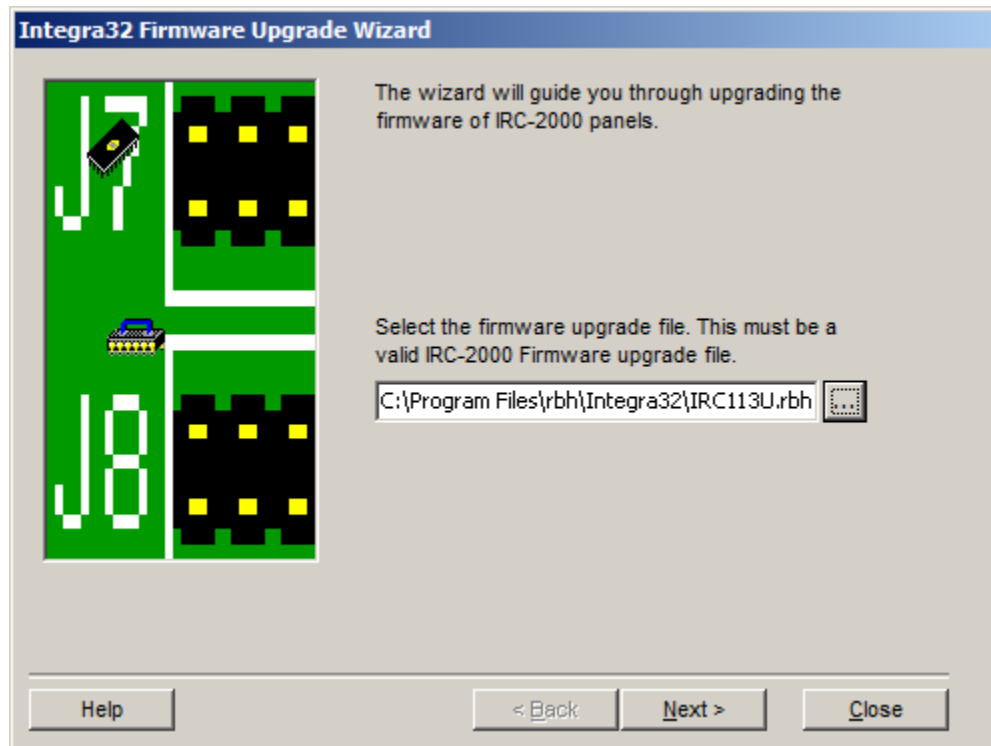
Integra32 Firmware Upgrade Wizard

J7

J8

The wizard will guide you through upgrading the firmware of IRC-2000 panels.

Select the firmware upgrade file. This must be a valid IRC-2000 Firmware upgrade file.

C:\Program Files\rbh\Integra32\IRC113U.rbh

...

Help

< Back

Next >

Close